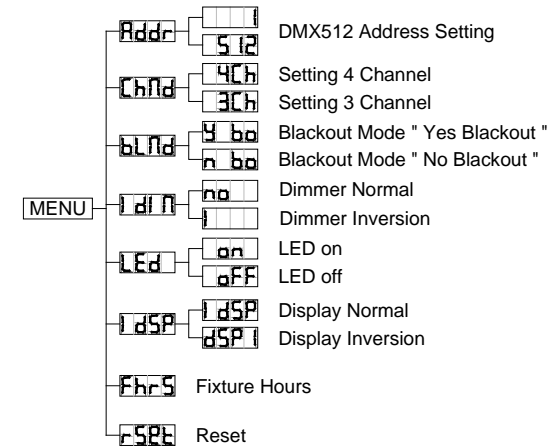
MENU

Addr
1
512
DMX512 Address Setting

ChNd
4Ch
Setting 4 Channel
3Ch
Setting 3 Channel

bLNd
Y bo
Blackout Mode " Yes Blackout "
n bo
Blackout Mode " No Blackout "

IdIN
no
Dimmer Normal
I
Dimmer Inversion

LEd
on
LED on
oFF
LED off

IdSP
IdSP
Display Normal
dSPI
Display Inversion

FhrS
Fixture Hours

rSEt
Reset